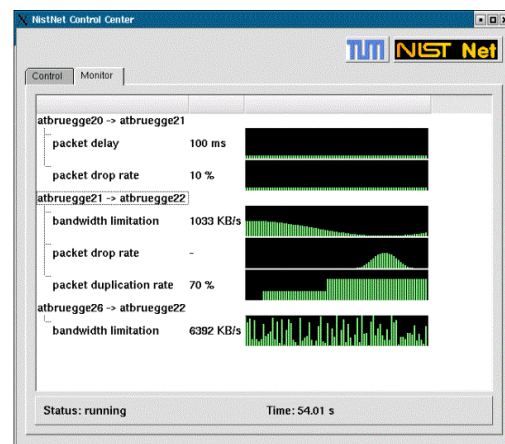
NistNet Control Center

TUM NIST Net

Control Monitor

atbruegge20 -> atbruegge21
packet delay 100 ms
packet drop rate 10 %
atbruegge21 -> atbruegge22
bandwidth limitation 1033 KB/s
packet drop rate -
packet duplication rate 70 %
atbruegge26 -> atbruegge22
bandwidth limitation 6392 KB/s

Status: running Time: 54.01 s